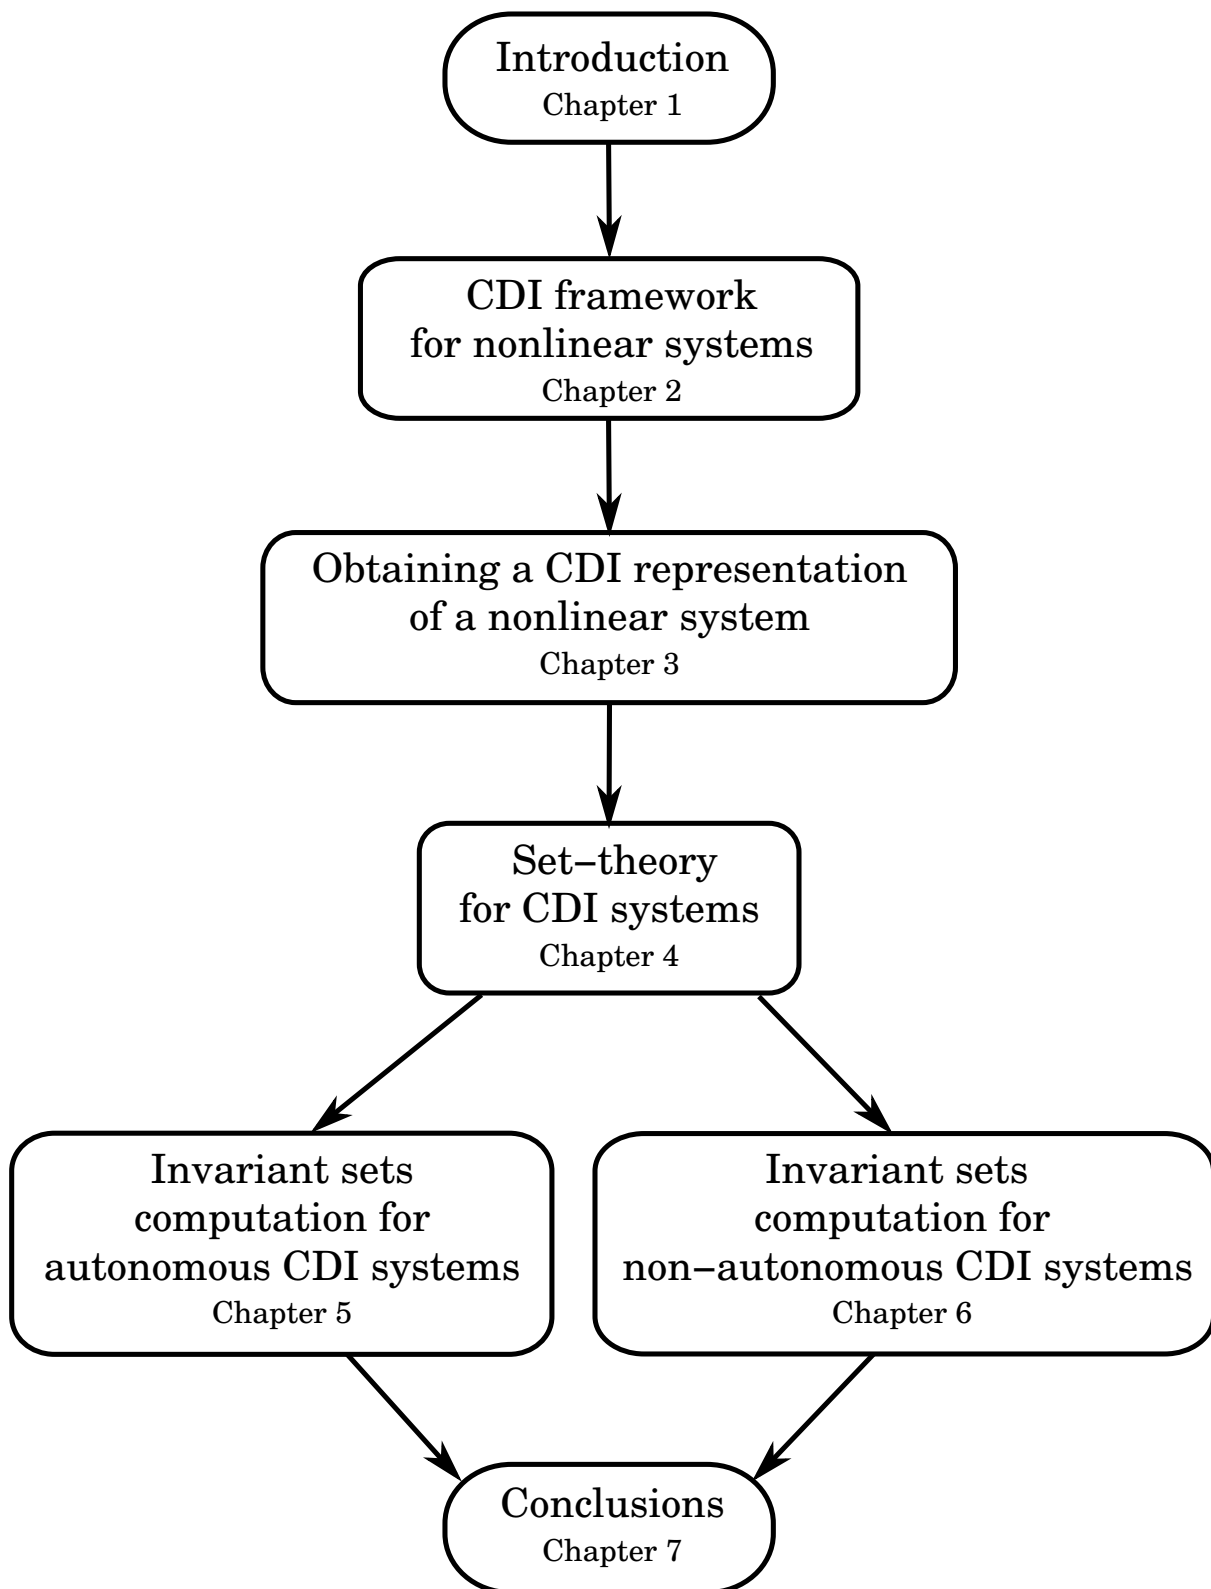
Introduction
Chapter 1

CDI framework
for nonlinear systems
Chapter 2

Obtaining a CDI representation
of a nonlinear system
Chapter 3

Set–theory
for CDI systems
Chapter 4

Invariant sets
computation for
autonomous CDI systems
Chapter 5

Invariant sets
computation for
non–autonomous CDI systems
Chapter 6

Conclusions
Chapter 7